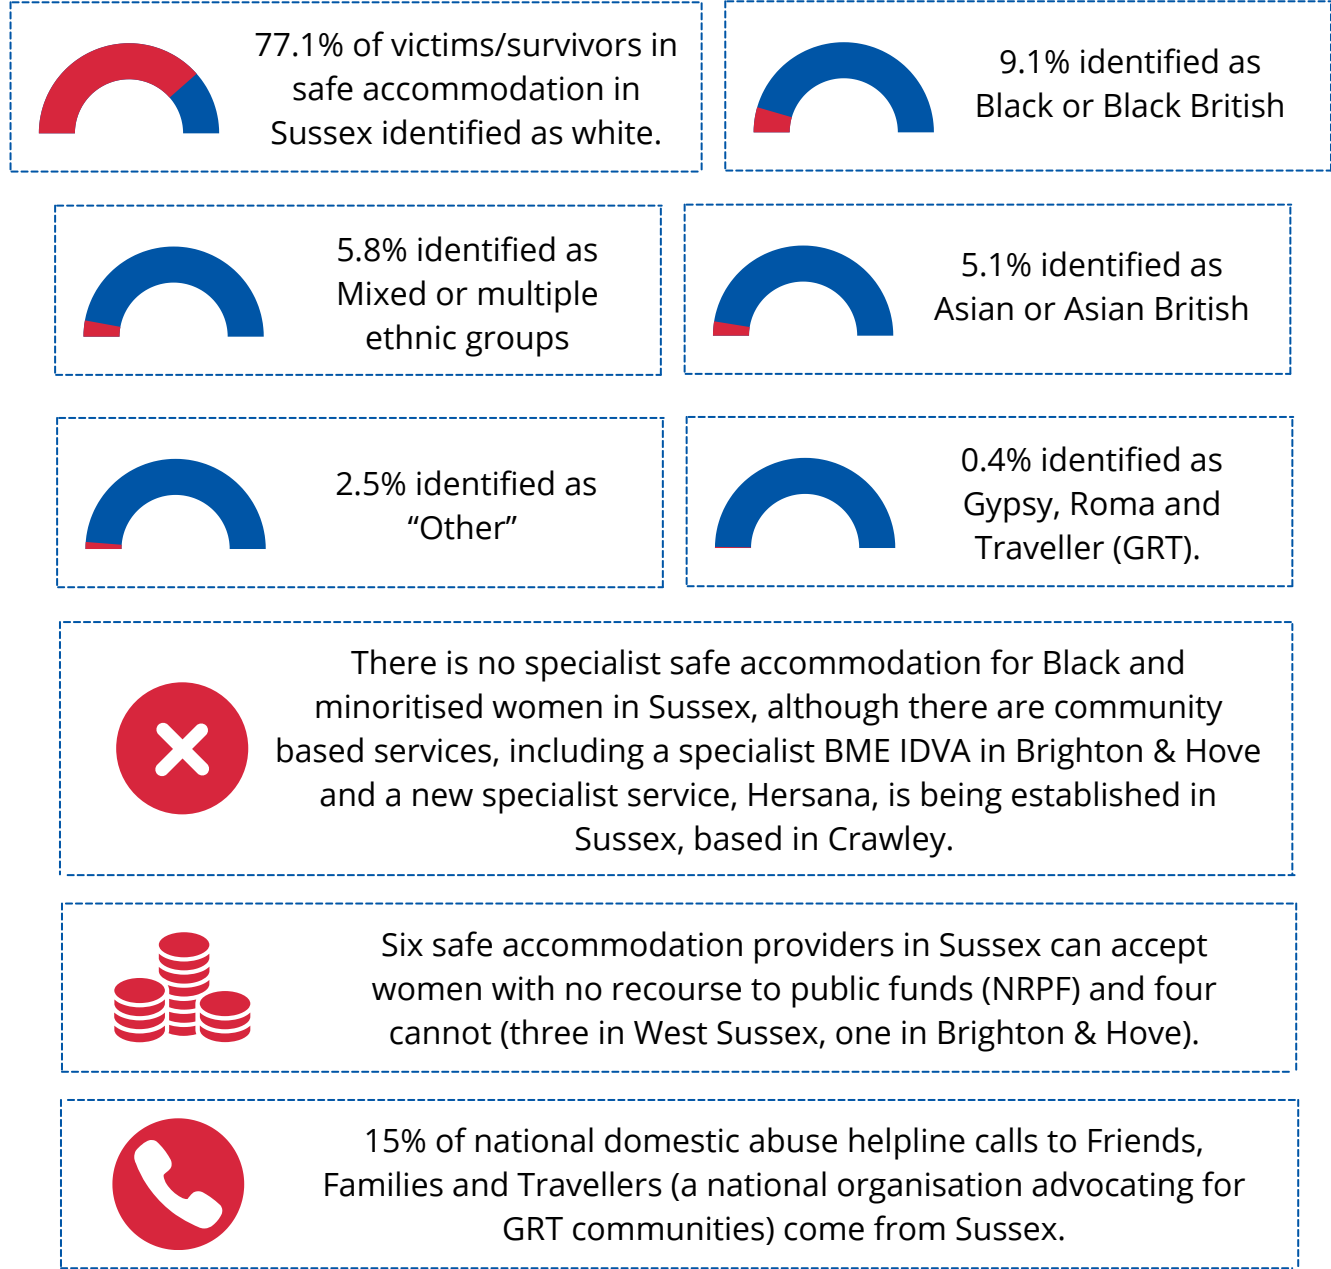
77.1% of victims/survivors in safe accommodation in Sussex identified as white.

9.1% identified as Black or Black British

5.8% identified as Mixed or multiple ethnic groups

5.1% identified as Asian or Asian British

2.5% identified as “Other”

0.4% identified as Gypsy, Roma and Traveller (GRT).

There is no specialist safe accommodation for Black and minoritised women in Sussex, although there are community based services, including a specialist BME IDVA in Brighton & Hove and a new specialist service, Hersana, is being established in Sussex, based in Crawley.

Six safe accommodation providers in Sussex can accept women with no recourse to public funds (NRPF) and four cannot (three in West Sussex, one in Brighton & Hove).

15% of national domestic abuse helpline calls to Friends, Families and Travellers (a national organisation advocating for GRT communities) come from Sussex.